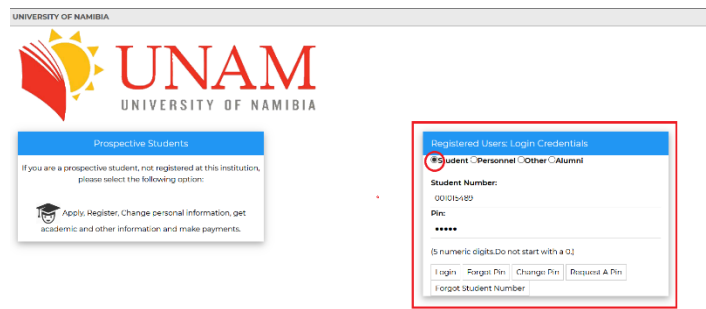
UNIVERSITY OF NAMIBIA

UNAM
UNIVERSITY OF NAMIBIA

Prospective Students

If you are a prospective student, not registered at this institution, please select the following option:

Apply, Register, Change personal information, get academic and other information and make payments.

Registered Users: Login Credentials

Student Personnel Other Alumni

Student Number:

001015489

Pin:

•••••

(5 numeric digits.Do not start with a 0)

Login Forgot Pin Change Pin Request A Pin Forgot Student Number